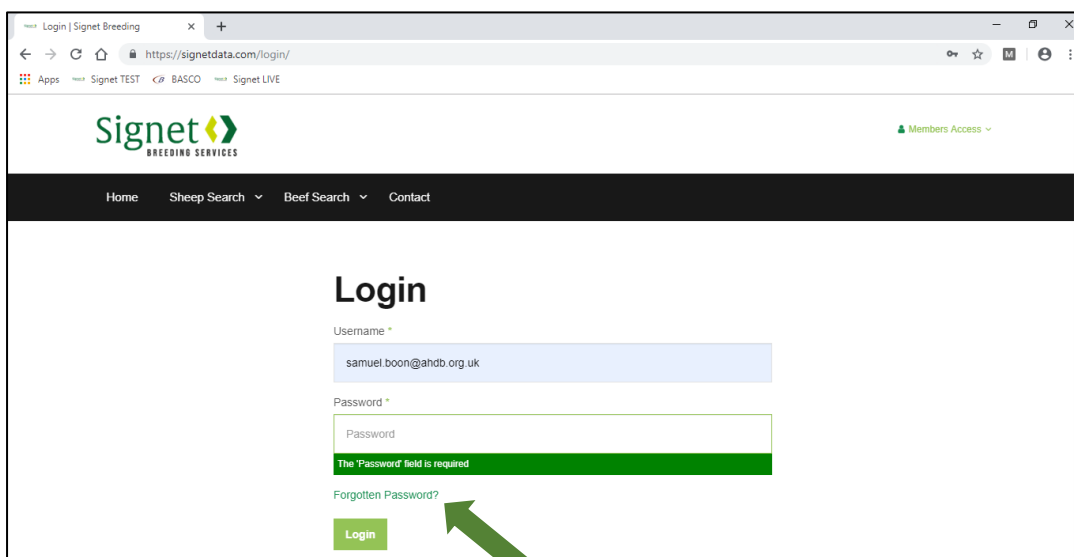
Login | Signet Breeding
https://signetdata.com/login/
Apps Signet TEST BASCO Signet LIVE
M

Signet
BREEDING SERVICES

Members Access

Home Sheep Search Beef Search Contact

Login

Username *
samuel.boon@ahdb.org.uk

Password *
Password
The 'Password' field is required

Forgotten Password?

Login